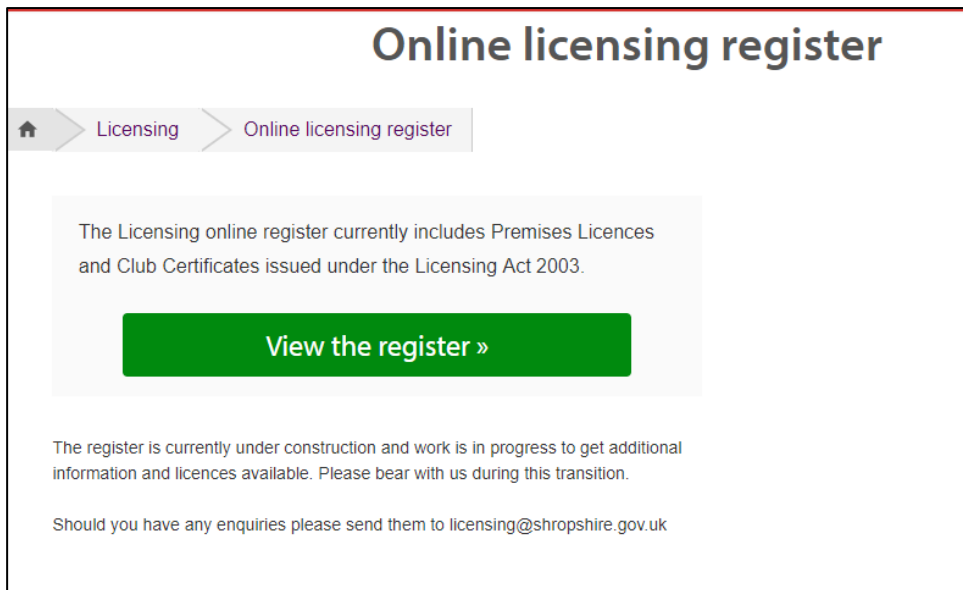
Online licensing register

Licensing Online licensing register

The Licensing online register currently includes Premises Licences and Club Certificates issued under the Licensing Act 2003.

View the register »

The register is currently under construction and work is in progress to get additional information and licences available. Please bear with us during this transition.

Should you have any enquiries please send them to licensing@shropshire.gov.uk